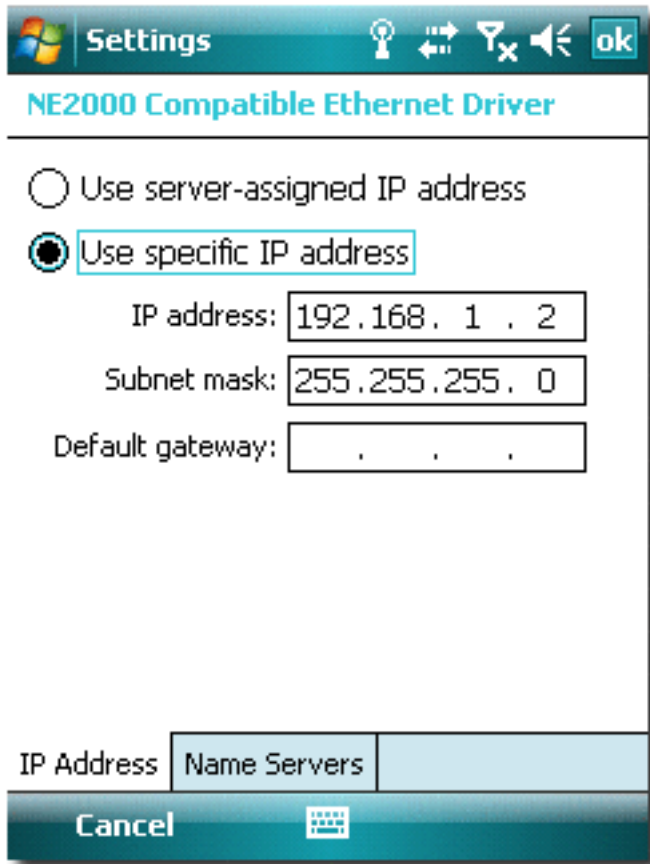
Settings ok

NE2000 Compatible Ethernet Driver

Use server-assigned IP address

Use specific IP address

IP address: 192.168. 1 . 2

Subnet mask: 255.255.255. 0

Default gateway: . . .

IP Address Name Servers

Cancel